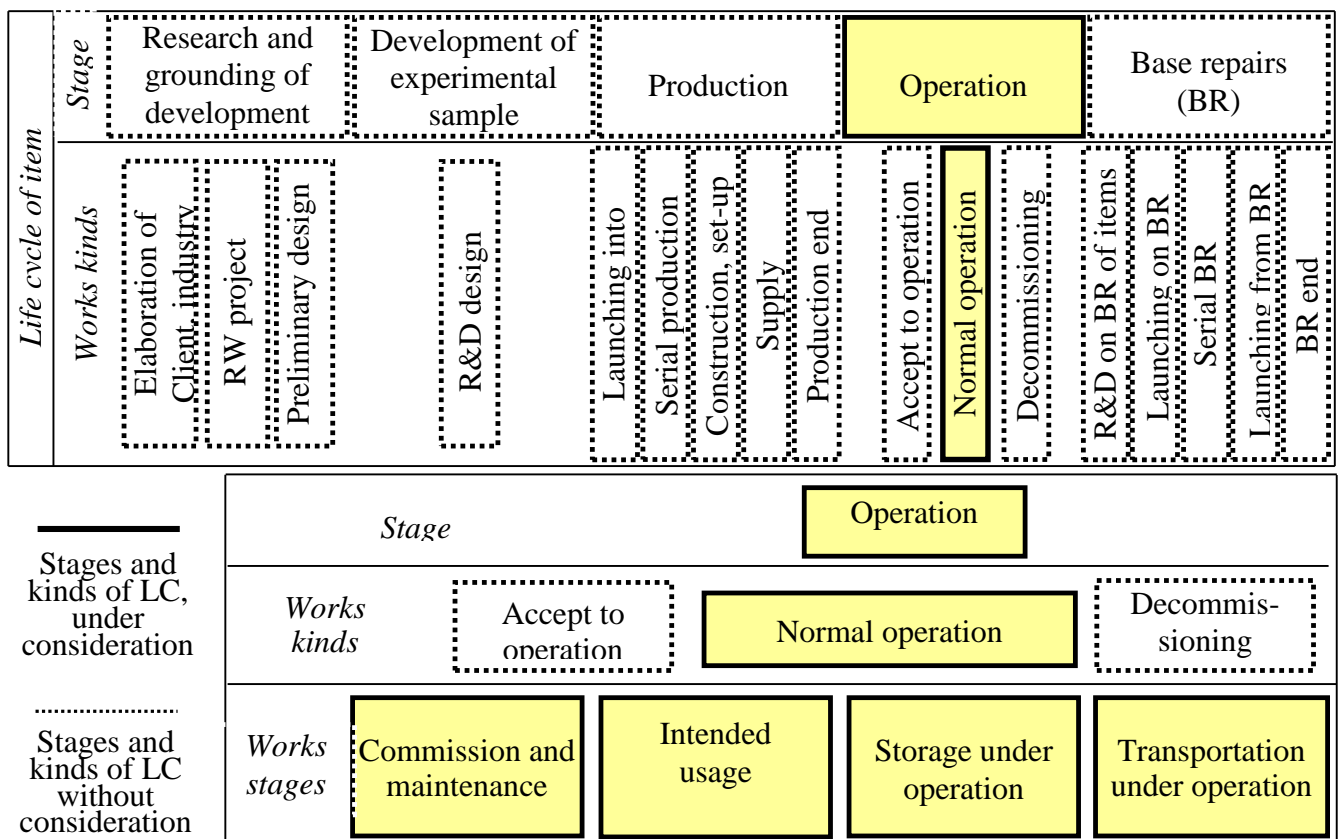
Life cycle of item

Stage

Research and grounding of development

Development of experimental sample

Production

Operation

Base repairs (BR)

Works kinds

Elaboration of Client industry

RW project

Preliminary design

R&D design

Launching into

Serial production

Construction, set-up

Supply

Production end

Accept to operation

Normal operation

Decommissioning

R&D on BR of items

Launching on BR

Serial BR

Launching from BR

BR end

Stages and kinds of LC, under consideration

Stages and kinds of LC without consideration

Stage

Operation

Works kinds

Accept to operation

Normal operation

Decommissioning

Works stages

Commission and maintenance

Intended usage

Storage under operation

Transportation under operation